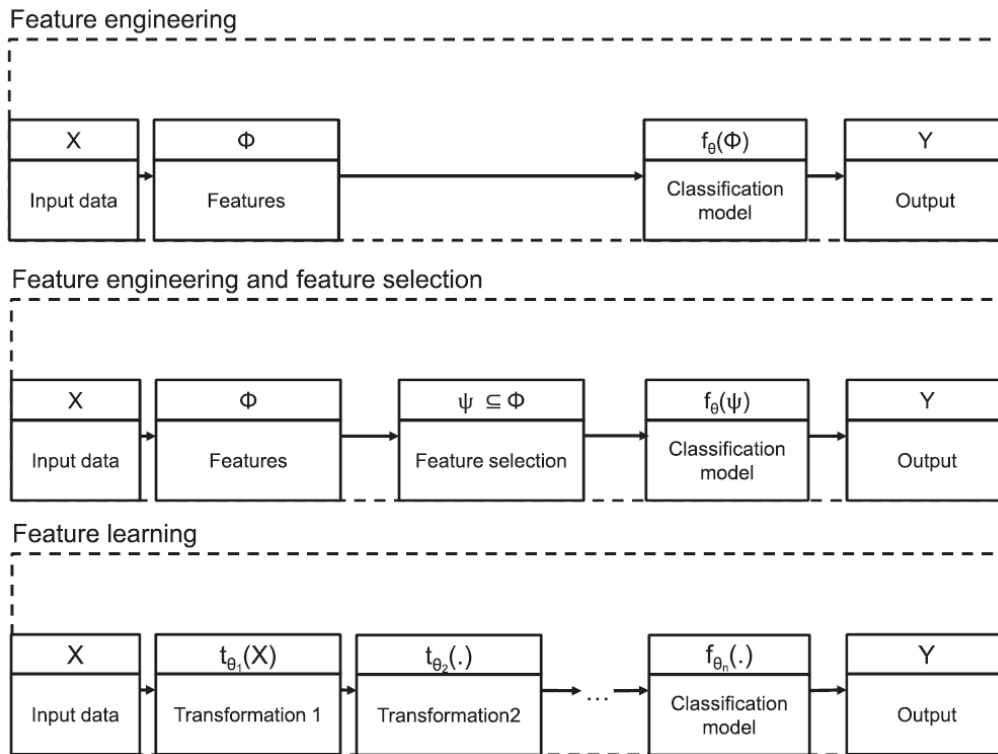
Feature engineering

X
Input data

$\Phi$
Features

$f_\theta(\Phi)$
Classification model

Y
Output

Feature engineering and feature selection

X
Input data

$\Phi$
Features

$\psi \subseteq \Phi$
Feature selection

$f_\theta(\psi)$
Classification model

Y
Output

Feature learning

X
Input data

$t_{\theta_1}(X)$
Transformation 1

$t_{\theta_2}(.)$
Transformation2

...

$f_{\theta_n}(.)$
Classification model

Y
Output